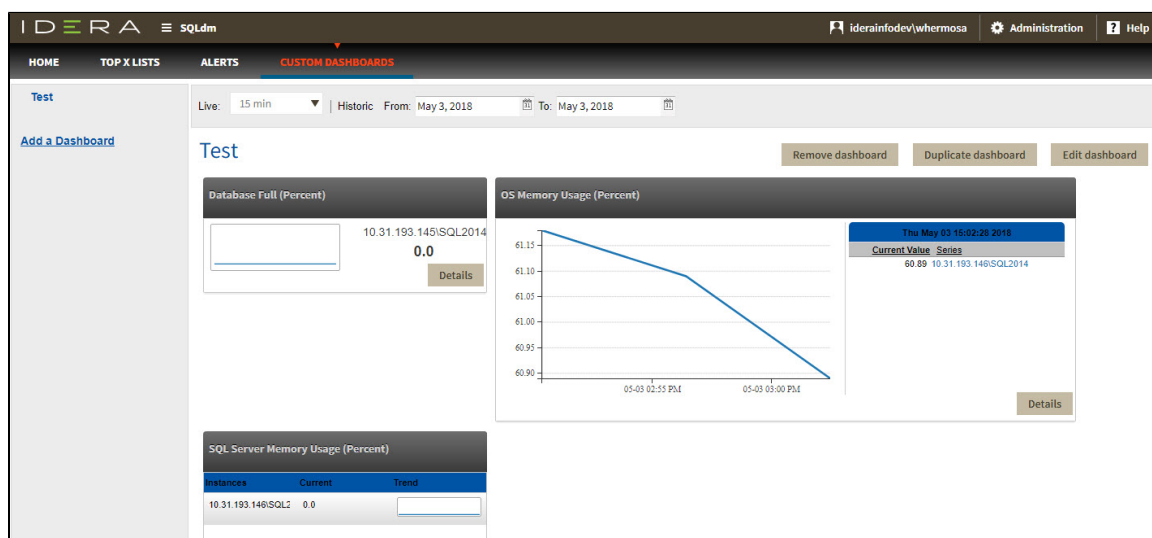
IDERA ≡ SQLdm

iderainfodev\whermosa  Administration  Help

HOME  TOP X LISTS  ALERTS  CUSTOM DASHBOARDS

Test

Add a Dashboard

Live: 15 min | Historic From: May 3, 2018 To: May 3, 2018

Test

Remove dashboard  Duplicate dashboard  Edit dashboard

Database Full (Percent)

10.31.193.145\SQL2014
0.0
Details

OS Memory Usage (Percent)

61.15
61.10
61.05
61.00
60.95
60.90
05-03 02:55 PM
05-03 03:00 PM

Thu May 03 15:02:28 2018
Current Value Series
60.89 10.31.193.146\SQL2014

Details

SQL Server Memory Usage (Percent)

| Instances | Current | Trend |
|---|---|---|
| 10.31.193.146\SQL2 | 0.0 | |